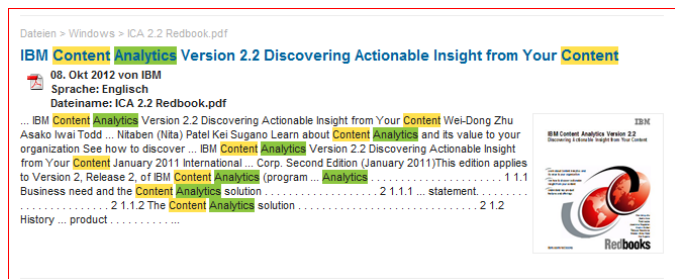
Dateien > Windows > ICA 2.2 Redbook.pdf

IBM Content Analytics Version 2.2 Discovering Actionable Insight from Your Content

08. Okt 2012 von IBM
Sprache: Englisch
Dateiname: ICA 2.2 Redbook.pdf

... IBM Content Analytics Version 2.2 Discovering Actionable Insight from Your Content Wei-Dong Zhu Asako Iwai Todd ... Nitaben (Nita) Patel Kei Sugano Learn about Content Analytics and its value to your organization See how to discover ... IBM Content Analytics Version 2.2 Discovering Actionable Insight from Your Content January 2011 International ... Corp. Second Edition (January 2011)This edition applies to Version 2, Release 2, of IBM Content Analytics (program ... Analytics . . . . . . . . . . . . . . . . . . . . 1 1.1 Business need and the Content Analytics solution . . . . . . . . . . . . . . . . . . 2 1.1.1 ... statement. . . . . . . . . . . . . . . . . . . 2 1.1.2 The Content Analytics solution . . . . . . . . . . . . . . . . . . . . . . . . . . . 2 1.2 History ... product . . . . . . . . . . ...

IBM
IBM Content Analytics Version 2.2
Discovering Actionable Insight from Your Content
Redbooks